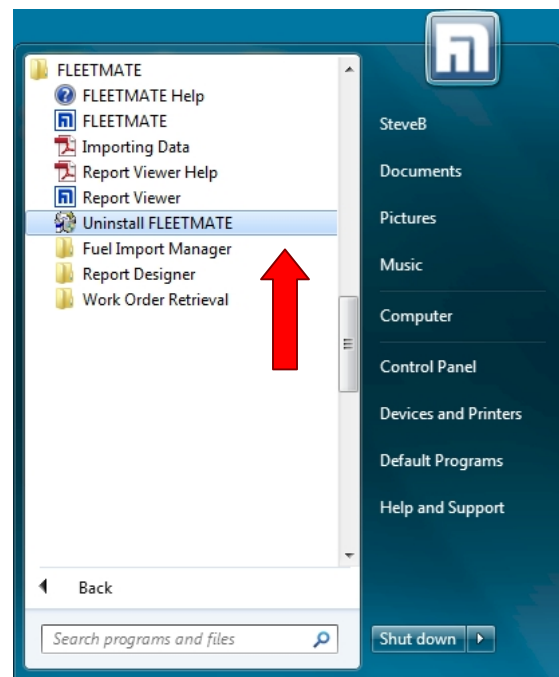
FLEETMATE
FLEETMATE Help
FLEETMATE
Importing Data
Report Viewer Help
Report Viewer
Uninstall FLEETMATE
Fuel Import Manager
Report Designer
Work Order Retrieval

Back

Search programs and files

SteveB
Documents
Pictures
Music
Computer
Control Panel
Devices and Printers
Default Programs
Help and Support

Shut down